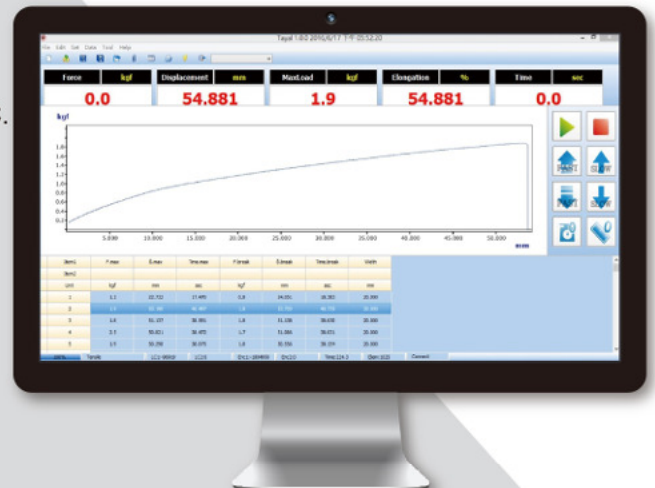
Tayal 1-8-0 2016/4/17 下午 03:52:20

File Edit Set Data Tool Help

| Force | kgf |
|---|---|
| 0.0 | |

| Displacement | mm |
|---|---|
| 54.881 | |

| MaxLoad | kgf |
|---|---|
| 1.9 | |

| Elongation | % |
|---|---|
| 54.881 | |

| Time | sec |
|---|---|
| 0.0 | |

kgf

1.8
1.6
1.4
1.2
1.0
0.8
0.6
0.4
0.2

5.000 10.000 15.000 20.000 25.000 30.000 35.000 40.000 45.000 50.000

mm

FAST SLOW FAST SLOW

| Item1 | F.max | E.max | Time.max | F.break | E.break | Time.break | Width |
|---|---|---|---|---|---|---|---|
| Item2 | | | | | | | |
| Unit | kgf | mm | sec | kgf | mm | sec | mm |
| 1 | 1.1 | 22.722 | 27.490 | 0.9 | 34.051 | 30.383 | 20.000 |
| 2 | 1.5 | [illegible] | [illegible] | 1.0 | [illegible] | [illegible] | 20.000 |
| 3 | 1.6 | 51.107 | 38.061 | 1.6 | 51.108 | 38.608 | 20.000 |
| 4 | 2.5 | 50.821 | 38.475 | 1.7 | 51.886 | 39.631 | 20.000 |
| 5 | 1.9 | 50.356 | 38.070 | 1.8 | 50.556 | 39.104 | 20.000 |

100% Tensile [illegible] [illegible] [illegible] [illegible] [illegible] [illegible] Connect